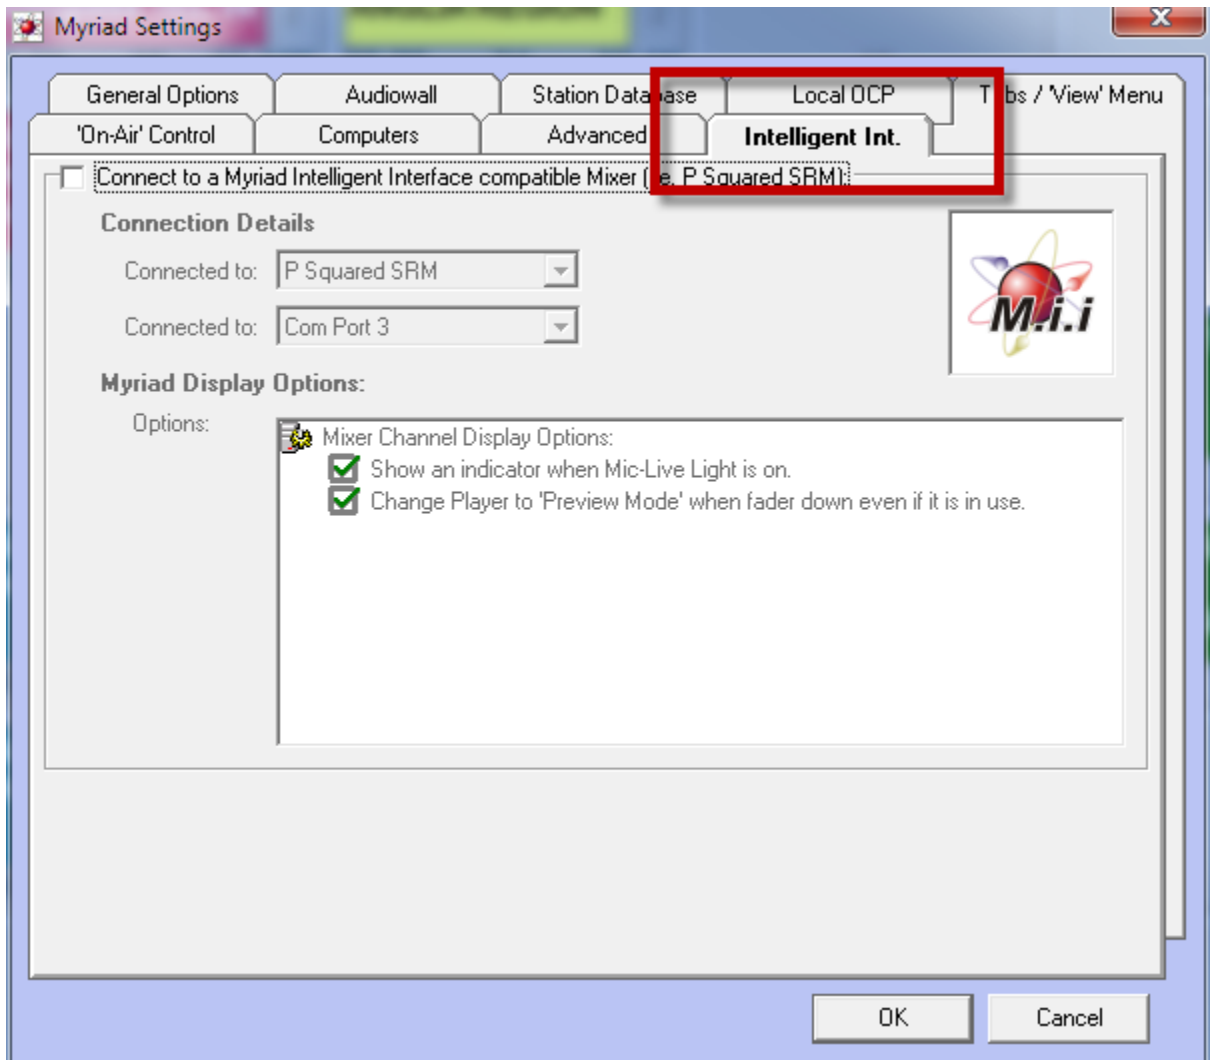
Myriad Settings

General Options
Audiowall
Station Data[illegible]ase
Local OCP
T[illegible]bs / 'View' Menu
'On-Air' Control
Computers
Advanced
Intelligent Int.

Connect to a Myriad Intelligent Interface compatible Mixer ([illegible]e. P Squared SRM):

Connection Details

Connected to: P Squared SRM

Connected to: Com Port 3

M.i.i

Myriad Display Options:

Options:

Mixer Channel Display Options:
Show an indicator when Mic-Live Light is on.
Change Player to 'Preview Mode' when fader down even if it is in use.

OK
Cancel